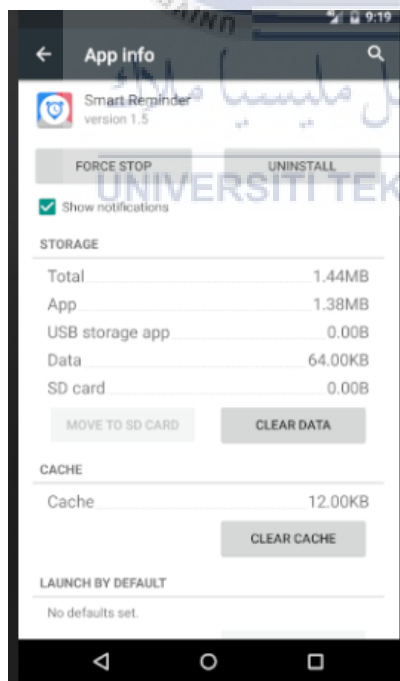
9:19

App info

Smart Reminder
version 1.5

FORCE STOP

UNINSTALL

Show notifications

STORAGE

Total 1.44MB
App 1.38MB
USB storage app 0.00B
Data 64.00KB
SD card 0.00B

MOVE TO SD CARD

CLEAR DATA

CACHE

Cache 12.00KB

CLEAR CACHE

LAUNCH BY DEFAULT

No defaults set.

UNIVERSITI TEK